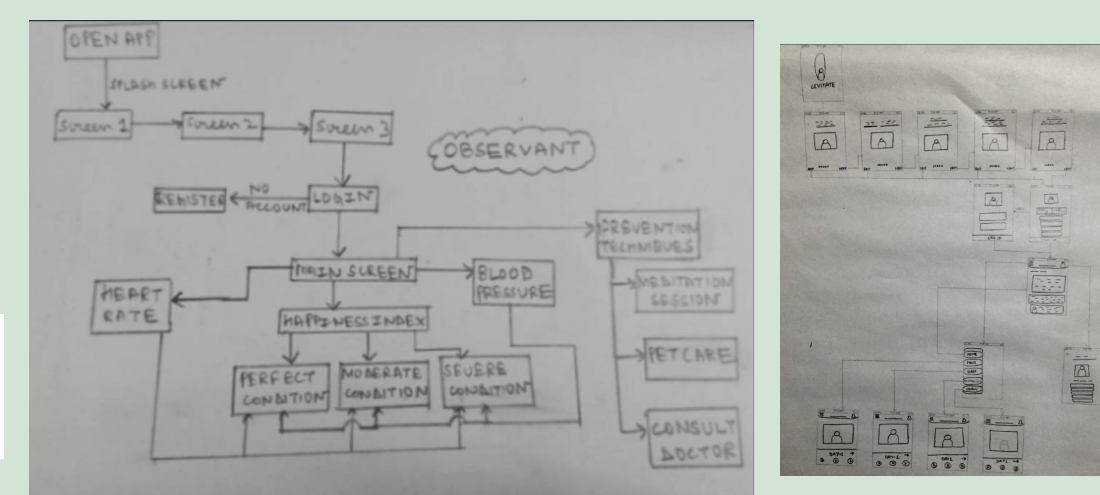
OPEN APP

SPLASH SCREEN

Screen 1

Screen 2

Screen 3

OBSERVANT

REGISTER

NO ACCOUNT

LOGIN

PREVENTION TECHNIQUES

MAIN SCREEN

BLOOD PRESSURE

HEART RATE

MEDITATION SESSION

HAPPINESS INDEX

PET CARE

PERFECT CONDITION

MODERATE CONDITION

SEVERE CONDITION

CONSULT DOCTOR

LEVITATE

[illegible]